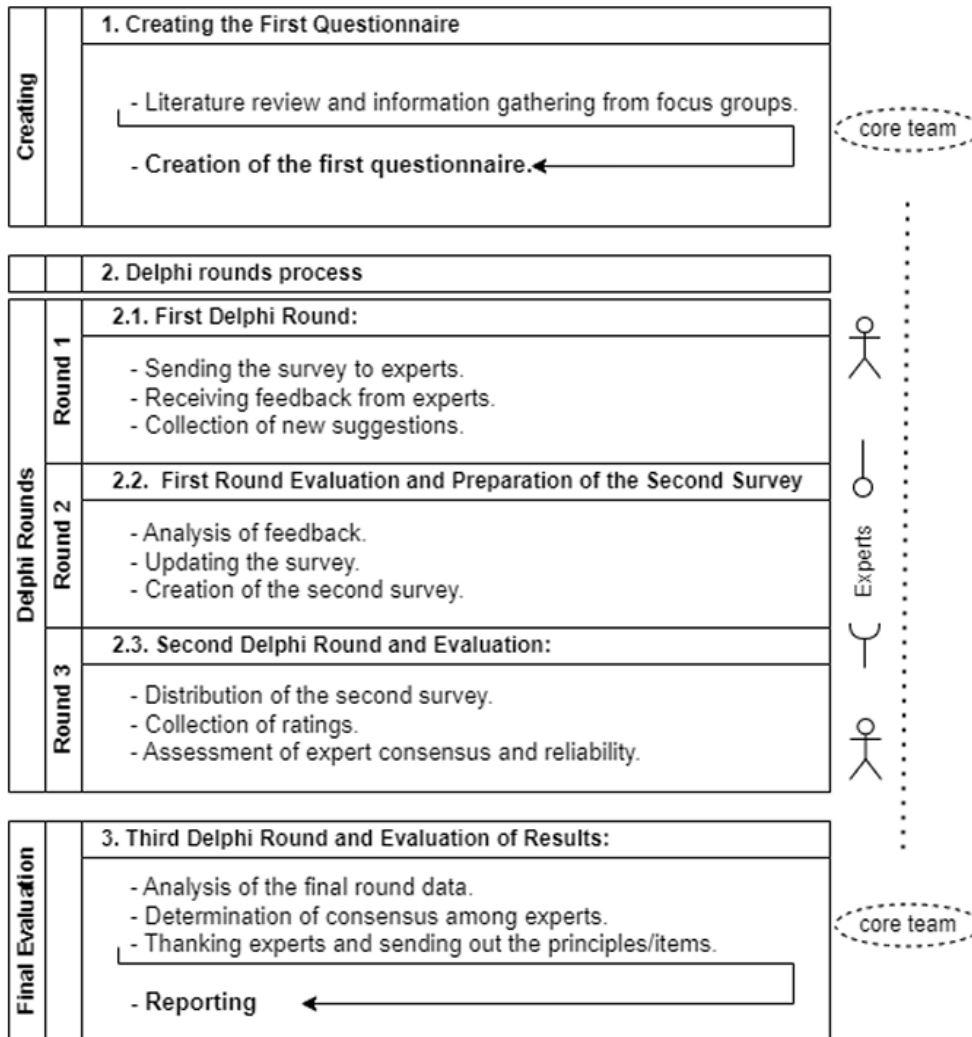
Creating

1. Creating the First Questionnaire

- Literature review and information gathering from focus groups.

- Creation of the first questionnaire.

core team

2. Delphi rounds process

Delphi Rounds

Round 1

2.1. First Delphi Round:

- Sending the survey to experts.
- Receiving feedback from experts.
- Collection of new suggestions.

Round 2

2.2. First Round Evaluation and Preparation of the Second Survey

- Analysis of feedback.
- Updating the survey.
- Creation of the second survey.

Round 3

2.3. Second Delphi Round and Evaluation:

- Distribution of the second survey.
- Collection of ratings.
- Assessment of expert consensus and reliability.

Experts

Final Evaluation

3. Third Delphi Round and Evaluation of Results:

- Analysis of the final round data.
- Determination of consensus among experts.
- Thanking experts and sending out the principles/items.

- Reporting

core team